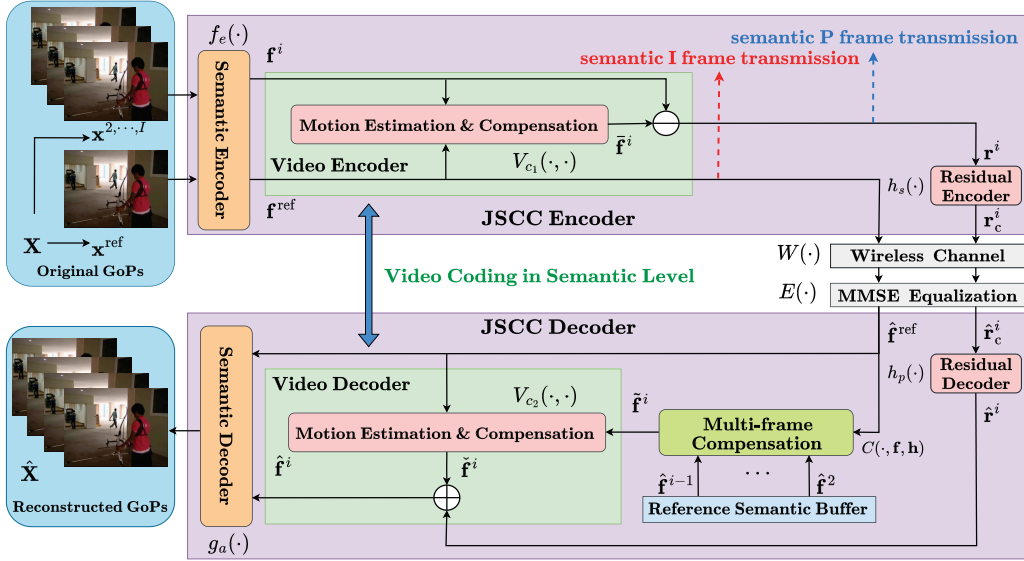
$f_e(\cdot)$

$\mathbf{f}^i$

semantic P frame transmission

semantic I frame transmission

Semantic Encoder

Motion Estimation & Compensation

$\bar{\mathbf{f}}^i$

$\mathbf{x}^{2,\cdots,I}$

Video Encoder

$V_{c_1}(\cdot,\cdot)$

$\mathbf{r}^i$

$h_s(\cdot)$

Residual Encoder

$\mathbf{f}^{\text{ref}}$

JSCC Encoder

$\mathbf{X} \longrightarrow \mathbf{x}^{\text{ref}}$

Original GoPs

$\mathbf{r}_c^i$

$W(\cdot)$

Wireless Channel

Video Coding in Semantic Level

$E(\cdot)$

MMSE Equalization

JSCC Decoder

$\hat{\mathbf{f}}^{\text{ref}}$

$\hat{\mathbf{r}}_c^i$

Semantic Decoder

Video Decoder

$V_{c_2}(\cdot,\cdot)$

$h_p(\cdot)$

Residual Decoder

$\tilde{\mathbf{f}}^i$

$\hat{\mathbf{r}}^i$

Motion Estimation & Compensation

Multi-frame Compensation

$\hat{\mathbf{X}}$

$\hat{\mathbf{f}}^i$

$\check{\mathbf{f}}^i$

$C(\cdot,\mathbf{f},\mathbf{h})$

$\cdots$

$\hat{\mathbf{f}}^{i-1}$

$\hat{\mathbf{f}}^2$

Reconstructed GoPs

Reference Semantic Buffer

$g_a(\cdot)$